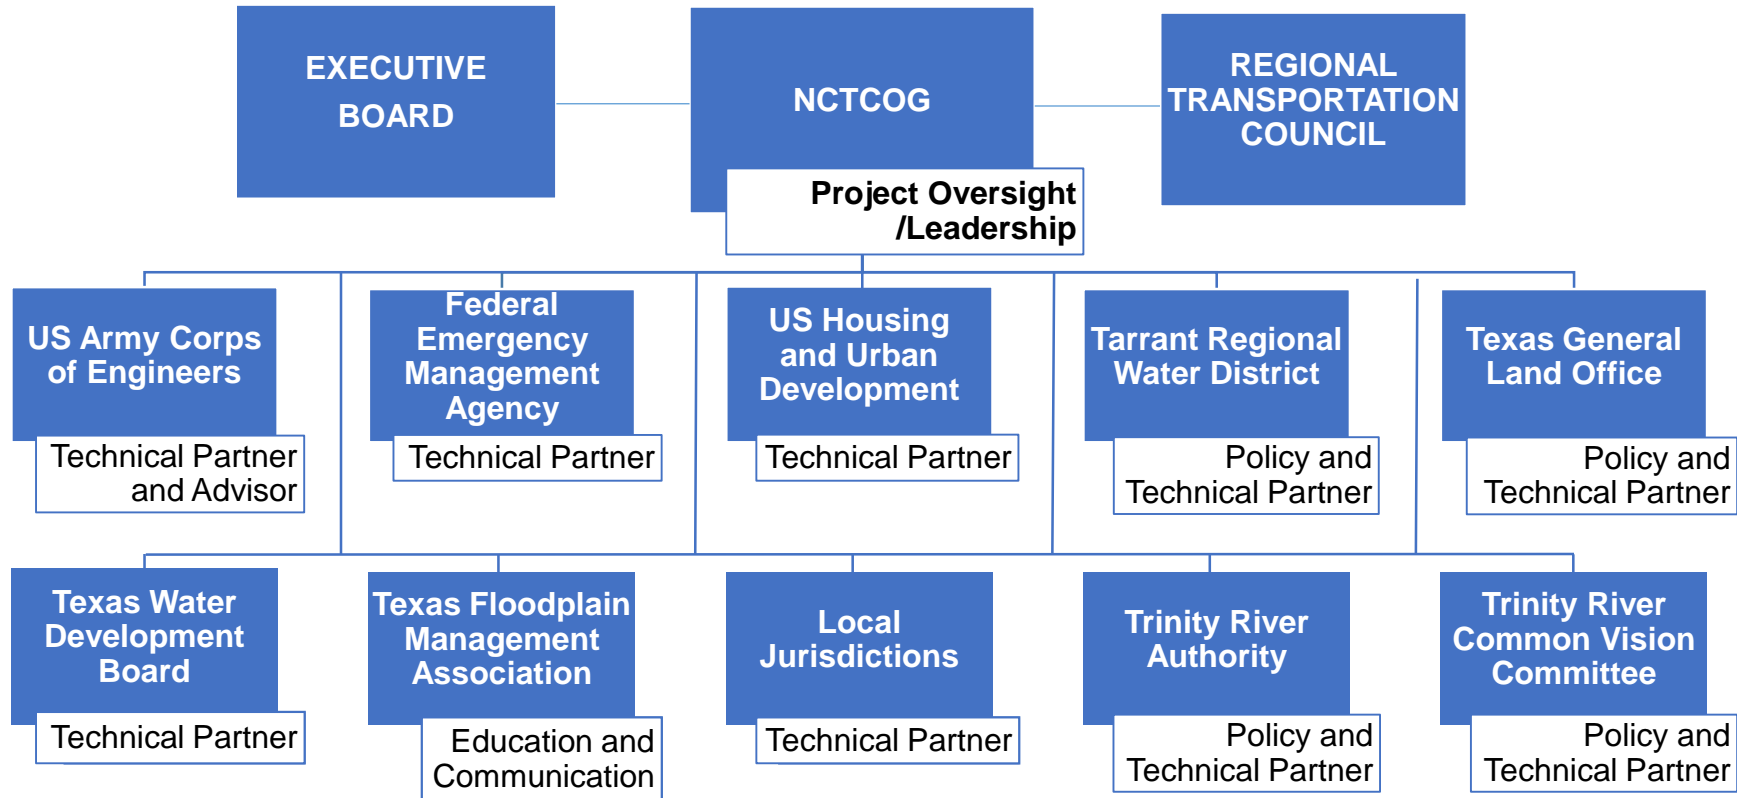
EXECUTIVE BOARD

NCTCOG

Project Oversight /Leadership

REGIONAL TRANSPORTATION COUNCIL

US Army Corps of Engineers

Technical Partner and Advisor

Federal Emergency Management Agency

Technical Partner

US Housing and Urban Development

Technical Partner

Tarrant Regional Water District

Policy and Technical Partner

Texas General Land Office

Policy and Technical Partner

Texas Water Development Board

Technical Partner

Texas Floodplain Management Association

Education and Communication

Local Jurisdictions

Technical Partner

Trinity River Authority

Policy and Technical Partner

Trinity River Common Vision Committee

Policy and Technical Partner